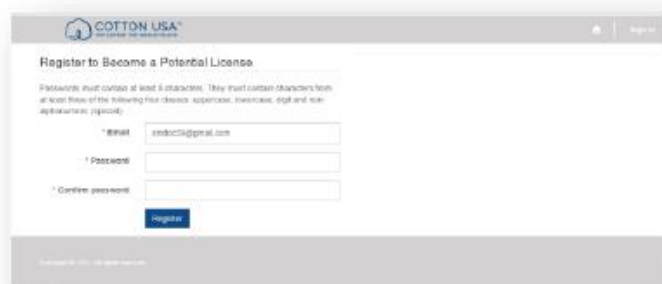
COTTON USA™
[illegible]

Sign in

Register to Become a Potential License

Passwords must contain at least 8 characters. They must contain characters from at least three of the following four classes: uppercase, lowercase, digit and non-alphanumeric (special).

* Email
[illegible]@gmail.com

* Password

* Confirm password

Register

Copyright © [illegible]. All rights reserved.